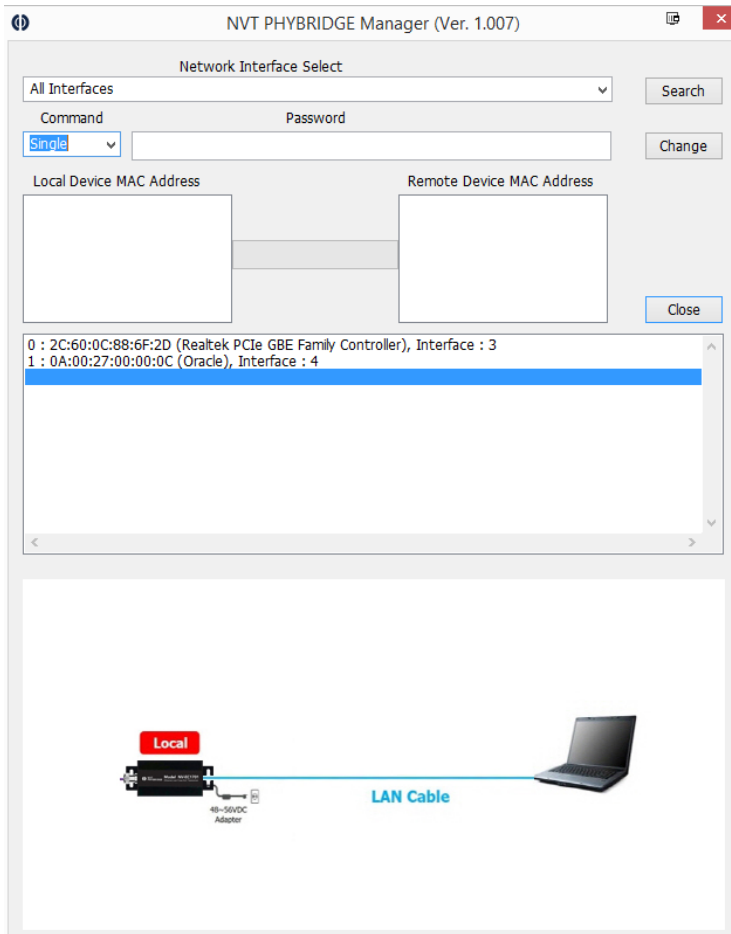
NVT PHYBRIDGE Manager (Ver. 1.007)

Network Interface Select

All Interfaces

Search

Command

Password

Single

Change

Local Device MAC Address

Remote Device MAC Address

Close

0 : 2C:60:0C:88:6F:2D (Realtek PCIe GBE Family Controller), Interface : 3
1 : 0A:00:27:00:00:0C (Oracle), Interface : 4

Local

48~56VDC Adapter

LAN Cable